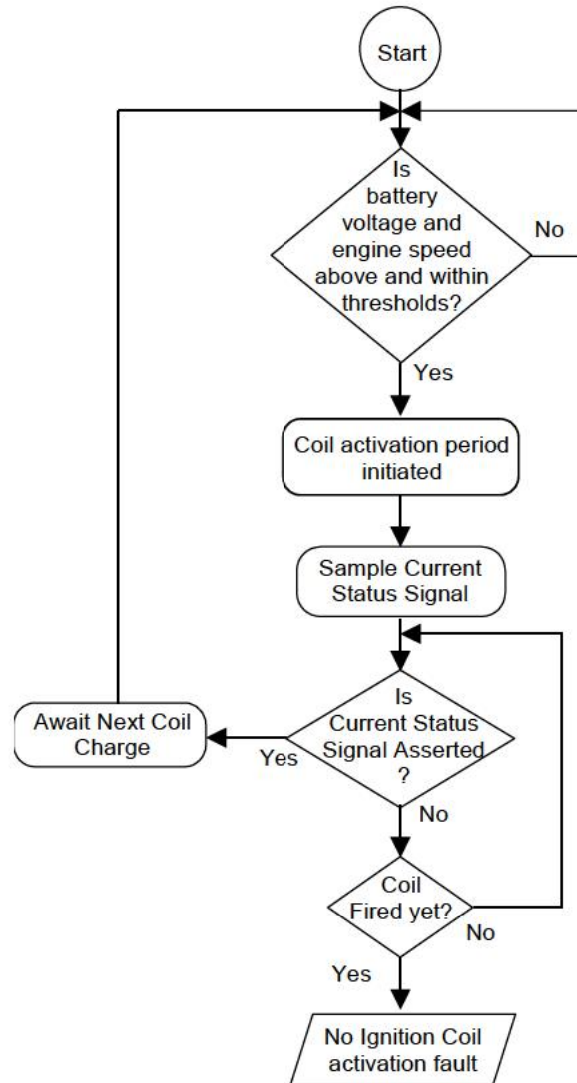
Start

Is battery voltage and engine speed above and within thresholds?

No

Yes

Coil activation period initiated

Sample Current Status Signal

Is Current Status Signal Asserted ?

Yes

Await Next Coil Charge

No

Coil Fired yet?

No

Yes

No Ignition Coil activation fault